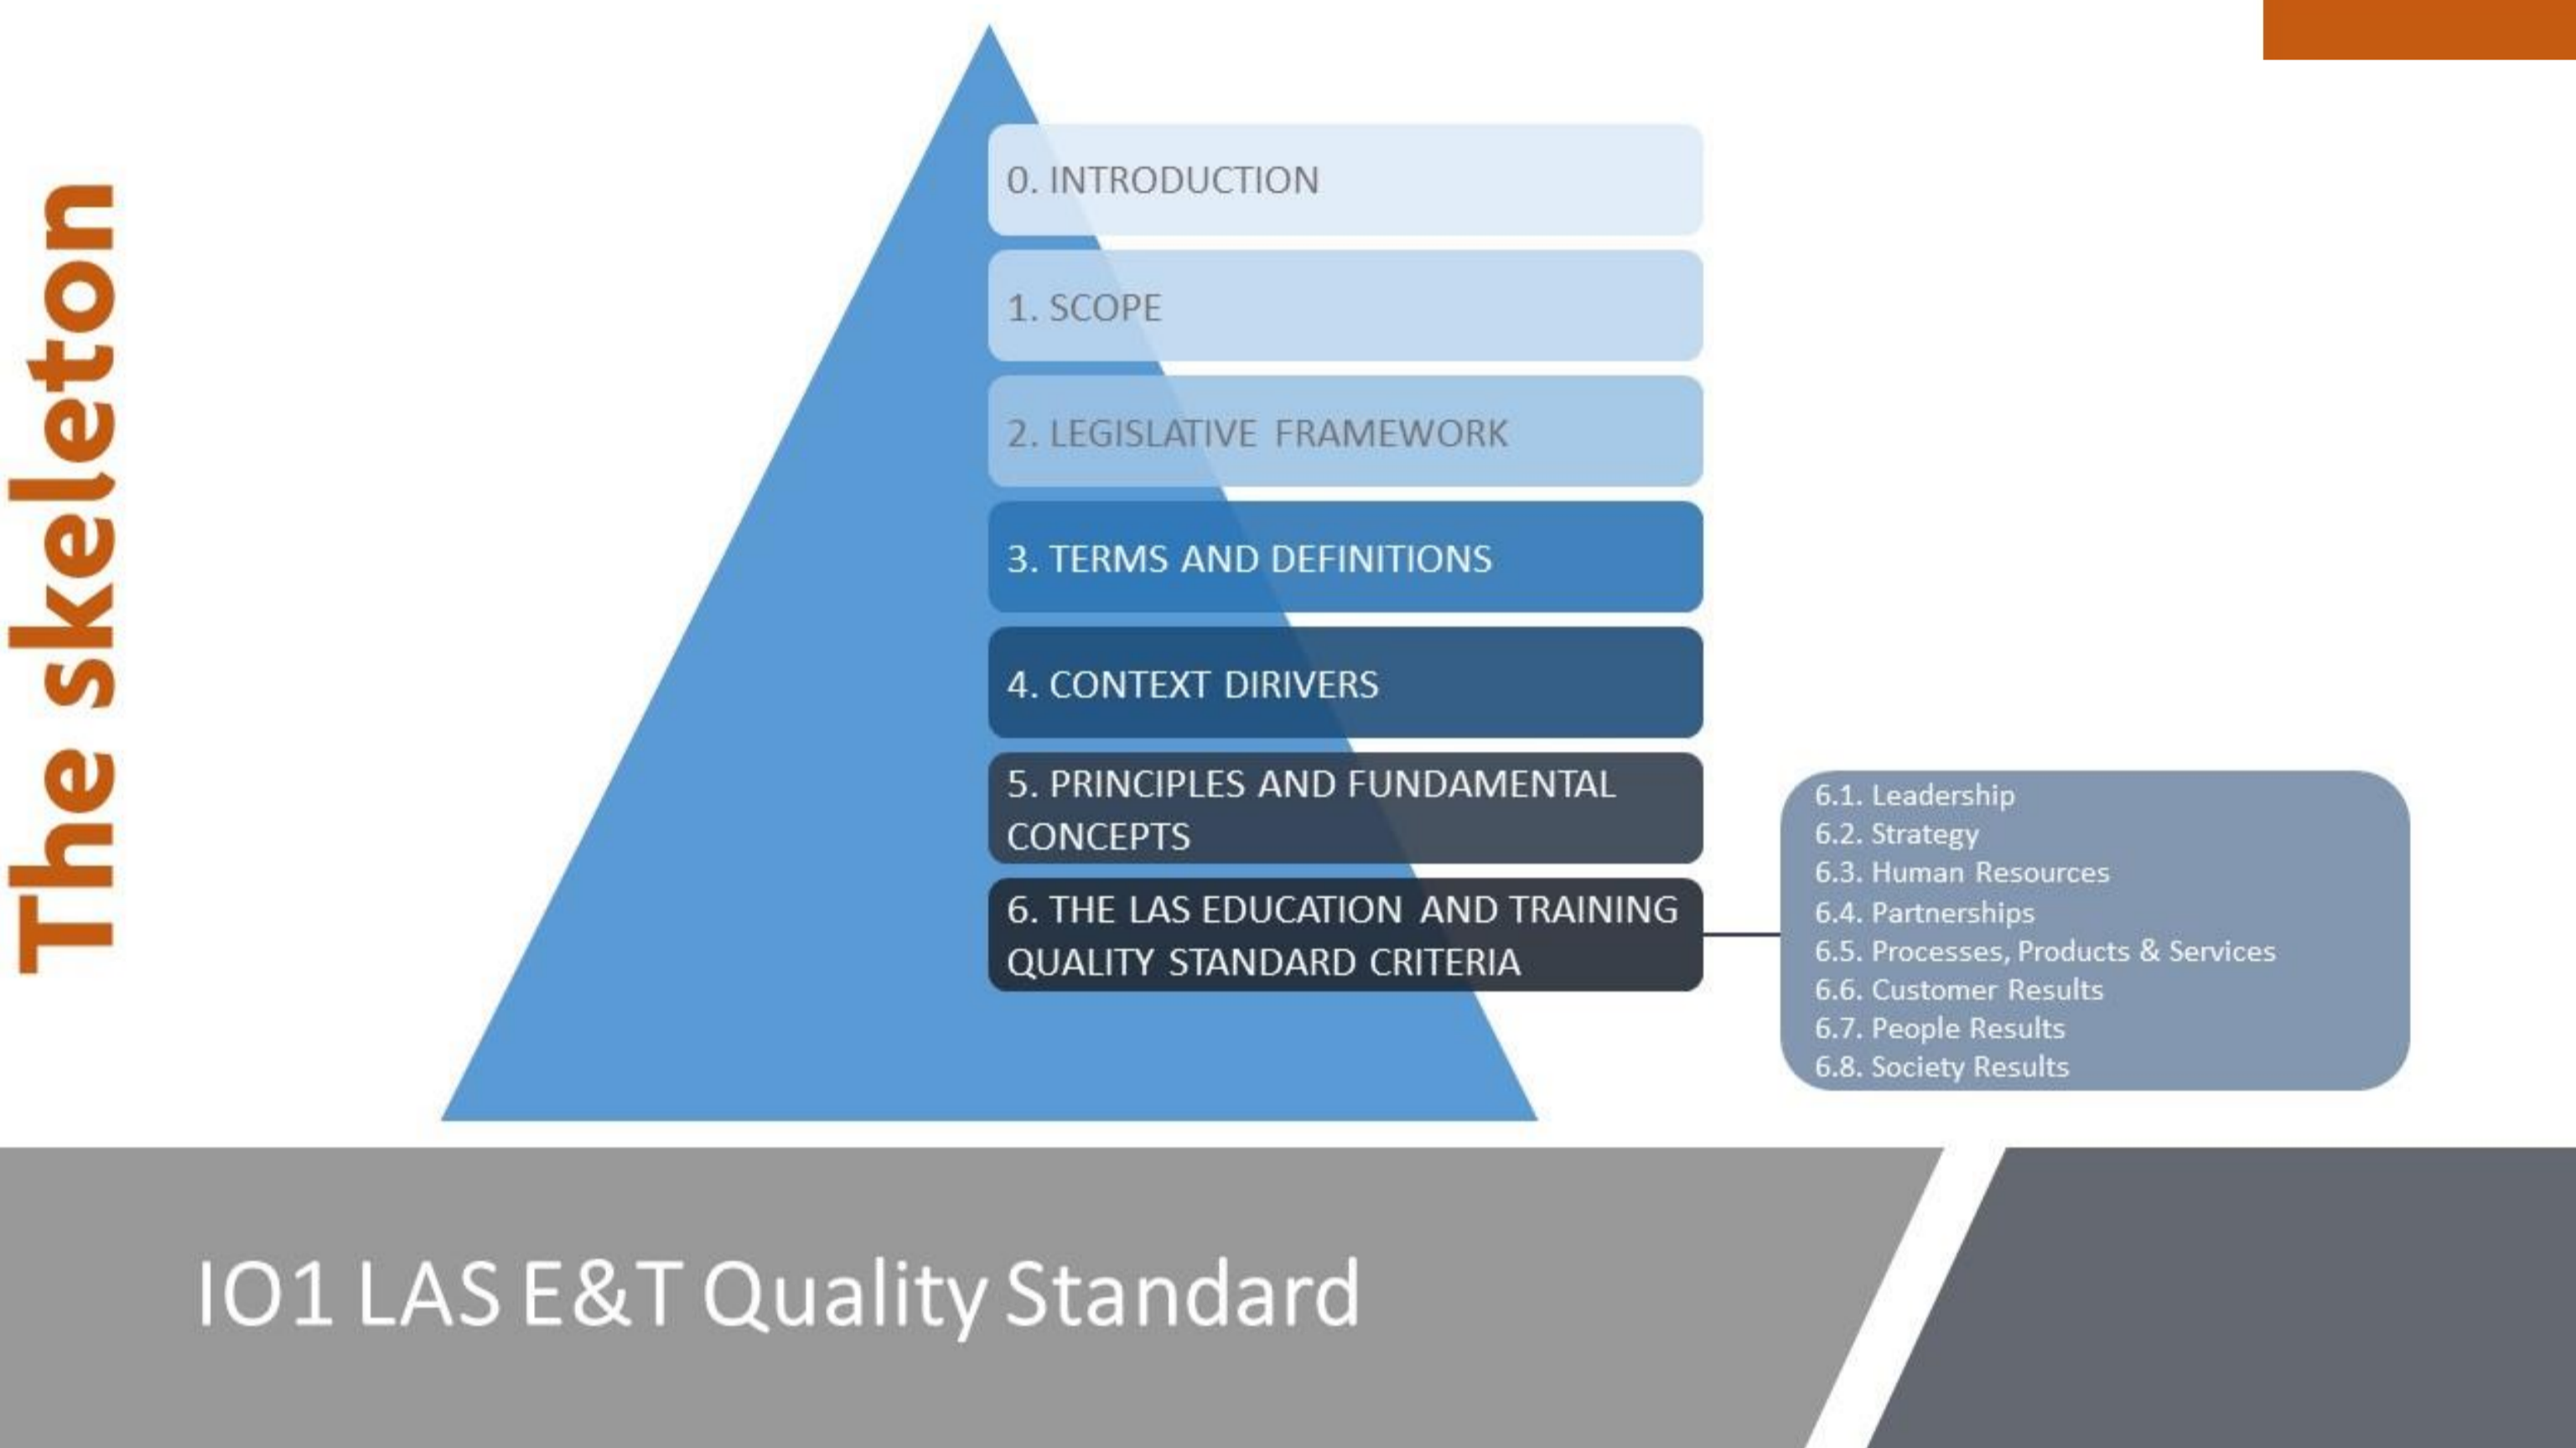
The skeleton

0. INTRODUCTION

1. SCOPE

2. LEGISLATIVE FRAMEWORK

3. TERMS AND DEFINITIONS

4. CONTEXT DIRIVERS

5. PRINCIPLES AND FUNDAMENTAL CONCEPTS

6. THE LAS EDUCATION AND TRAINING QUALITY STANDARD CRITERIA

6.1. Leadership
6.2. Strategy
6.3. Human Resources
6.4. Partnerships
6.5. Processes, Products & Services
6.6. Customer Results
6.7. People Results
6.8. Society Results

IO1 LAS E&T Quality Standard